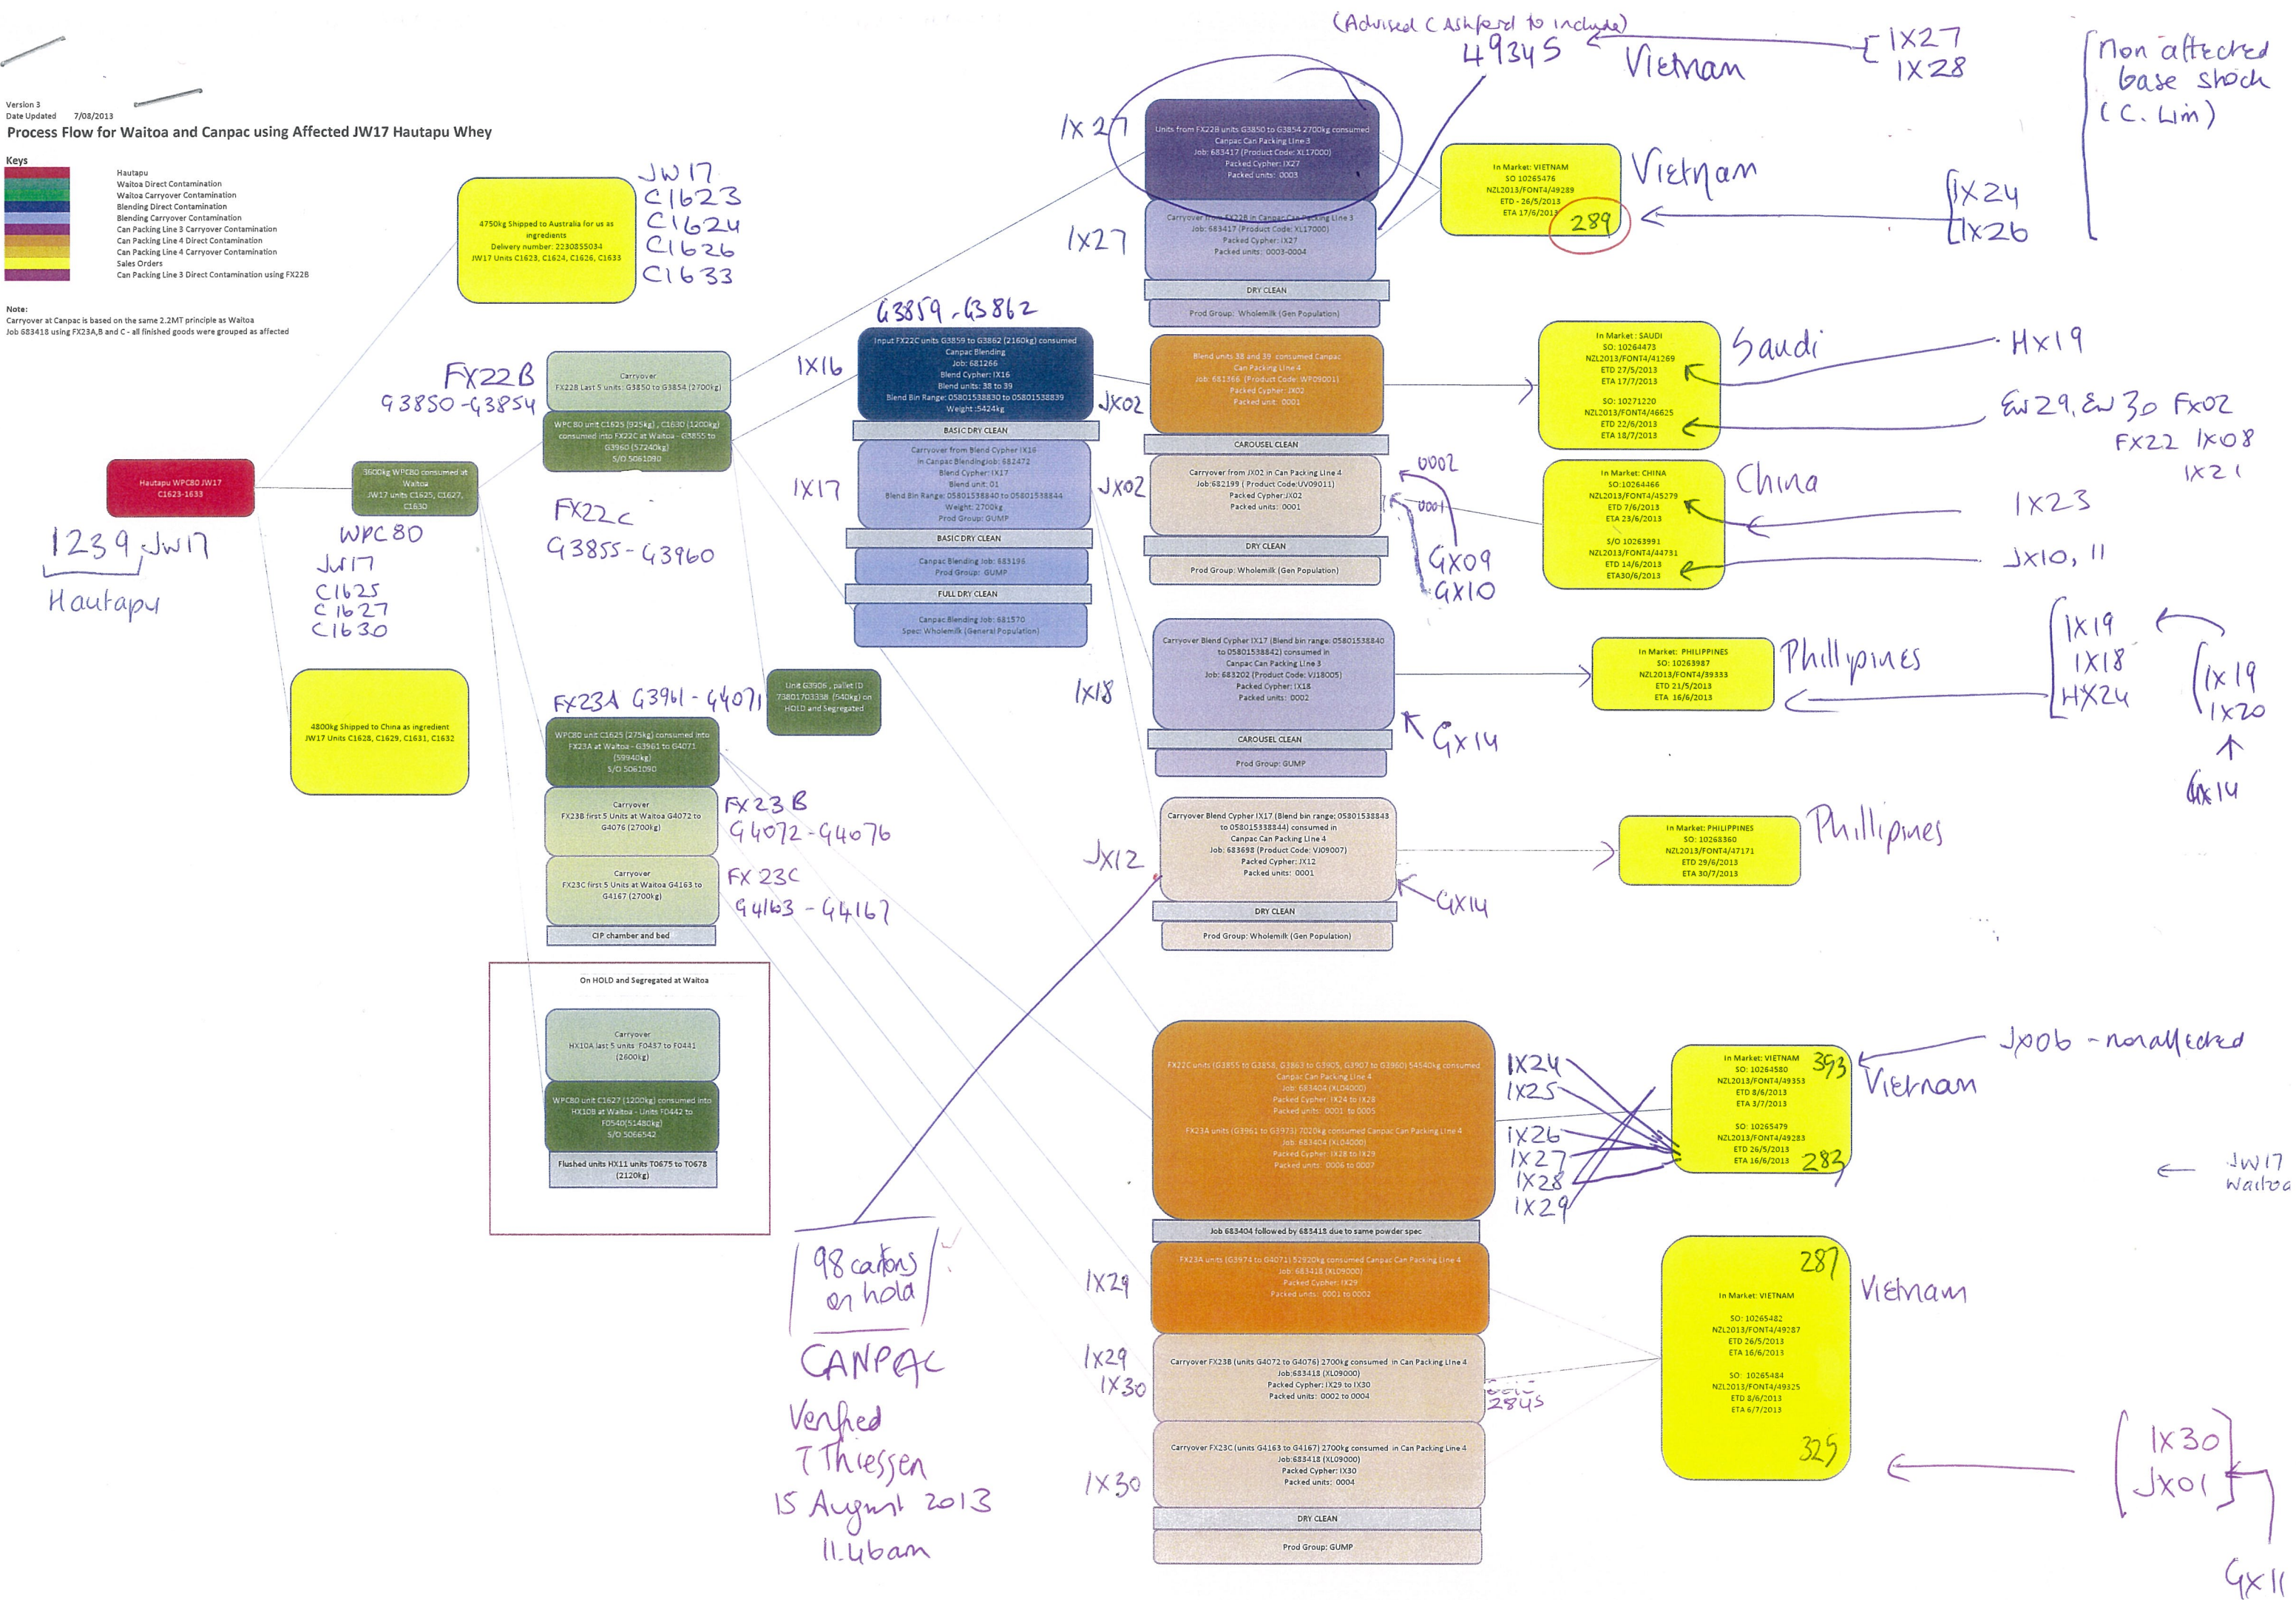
Version 3
Date Updated 7/08/2013
Process Flow for Waitoa and Canpac using Affected JW17 Hautapu Whey

Keys
Hautapu
Waitoa Direct Contamination
Waitoa Carryover Contamination
Blending Direct Contamination
Blending Carryover Contamination
Can Packing Line 3 Carryover Contamination
Can Packing Line 4 Direct Contamination
Can Packing Line 4 Carryover Contamination
Sales Orders
Can Packing Line 3 Direct Contamination using FX22B

Note:
Carryover at Canpac is based on the same 2.2MT principle as Waitoa
Job 683418 using FX23A,B and C - all finished goods were grouped as affected

4750kg Shipped to Australia for us as ingredients
Delivery number: 2230855034
JW17 Units C1623, C1624, C1626, C1633

JW17
C1623
C1624
C1626
C1633

Hautapu WPC80 JW17
C1623-1633

1239 JW17
Hautapu

3600kg WPC80 consumed at Waitoa
JW17 units C1625, C1627, C1630

WPC80
JW17
C1625
C1627
C1630

4800kg Shipped to China as ingredient
JW17 Units C1628, C1629, C1631, C1632

FX22B
G3850-G3854

Carryover
FX22B Last 5 units: G3850 to G3854 (2700kg)

WPC 80 unit C1625 (925kg) , C1630 (1200kg) consumed into FX22C at Waitoa - G3855 to G3960 (57240kg)
S/O 5061090

FX22C
G3855-G3960

FX23A G3961-G4071

Unit G3906 , pallet ID 73801703338 (540kg) on HOLD and Segregated

WPC80 unit C1625 (275kg) consumed into FX23A at Waitoa - G3961 to G4071 (59940kg)
S/O 5061090

Carryover
FX23B first 5 Units at Waitoa G4072 to G4076 (2700kg)

FX23B
G4072-G4076

Carryover
FX23C first 5 Units at Waitoa G4163 to G4167 (2700kg)

FX23C
G4163-G4167

CIP chamber and bed

On HOLD and Segregated at Waitoa

Carryover
HX10A last 5 units F0437 to F0441 (2600kg)

WPC80 unit C1627 (1200kg) consumed into HX10B at Waitoa - Units F0442 to F0540(51480kg)
S/O 5066542

Flushed units HX11 units T0675 to T0678 (2120kg)

G3859-G3862

1X16

Input FX22C units G3859 to G3862 (2160kg) consumed
Canpac Blending
Job: 681266
Blend Cypher: IX16
Blend units: 38 to 39
Blend Bin Range: 05801538830 to 05801538839
Weight :5424kg

BASIC DRY CLEAN

1X17

Carryover from Blend Cypher IX16 in Canpac Blendingjob: 682472
Blend Cypher: IX17
Blend unit: 01
Blend Bin Range: 05801538840 to 05801538844
Weight: 2700kg
Prod Group: GUMP

BASIC DRY CLEAN

Canpac Blending Job: 683196
Prod Group: GUMP

FULL DRY CLEAN

Canpac Blending Job: 681570
Spec: Wholemilk (General Population)

98 cartons
on hold

CANPAC
Verified
T Thiessen
15 August 2013
11.46am

1X27

Units from FX22B units G3850 to G3854 2700kg consumed
Canpac Can Packing Line 3
Job: 683417 (Product Code: XL17000)
Packed Cypher: IX27
Packed units: 0003

1X27

Carryover from FX22B in Canpac Can Packing Line 3
Job: 683417 (Product Code: XL17000)
Packed Cypher: IX27
Packed units: 0003-0004

DRY CLEAN

Prod Group: Wholemilk (Gen Population)

(Advised C Ashford to include)
49345
Vietnam
1X27
1X28

non affected
base stock
(C. Lim)

In Market: VIETNAM
SO 10265476
NZL2013/FONT4/49289
ETD - 26/5/2013
ETA 17/6/2013
289

Vietnam
1X24
1X26

JX02

Blend units 38 and 39 consumed Canpac Can Packing Line 4
Job: 681366 (Product Code: WP09001)
Packed Cypher: JX02
Packed unit: 0001

CAROUSEL CLEAN

JX02

Carryover from JX02 in Can Packing Line 4
Job:682199 ( Product Code:UV09011)
Packed Cypher:JX02
Packed units: 0001

DRY CLEAN

Prod Group: Wholemilk (Gen Population)

0002
0001
GX09
GX10

In Market : SAUDI
SO: 10264473
NZL2013/FONT4/41269
ETD 27/5/2013
ETA 17/7/2013
SO: 10271220
NZL2013/FONT4/46625
ETD 22/6/2013
ETA 18/7/2013

Saudi
HX19
EW29, EW30 FX02
FX22 1X08
1X21

In Market: CHINA
SO: 10264466
NZL2013/FONT4/45279
ETD 7/6/2013
ETA 23/6/2013
S/O 10263991
NZL2013/FONT4/44731
ETD 14/6/2013
ETA30/6/2013

China
1X23
JX10, 11

1X18

Carryover Blend Cypher IX17 (Blend bin range: 05801538840 to 05801538842) consumed in
Canpac Can Packing Line 3
Job: 683202 (Product Code: V18005)
Packed Cypher: IX18
Packed units: 0002

CAROUSEL CLEAN

Prod Group: GUMP

GX14

In Market: PHILIPPINES
SO: 10263987
NZL2013/FONT4/39333
ETD 21/5/2013
ETA 16/6/2013

Phillipines
1X19
1X18
HX24
1X19
1X20
GX14

JX12

Carryover Blend Cypher IX17 (Blend bin range: 05801538843 to 05801538844) consumed in
Canpac Can Packing Line 4
Job: 683698 (Product Code: VJ09007)
Packed Cypher: JX12
Packed units: 0001

DRY CLEAN

Prod Group: Wholemilk (Gen Population)

GX14

In Market: PHILIPPINES
SO: 10268360
NZL2013/FONT4/47171
ETD 29/6/2013
ETA 30/7/2013

Phillipines

FX22C units (G3855 to G3858, G3863 to G3905, G3907 to G3960) 54540kg consumed
Canpac Can Packing Line 4
Job: 683404 (XL04000)
Packed Cypher: IX24 to IX28
Packed units: 0001 to 0005
FX23A units (G3961 to G3973) 7020kg consumed Canpac Can Packing Line 4
Job: 683404 (XL04000)
Packed Cypher: IX28 to IX29
Packed units: 0006 to 0007

1X24
1X25
1X26
1X27
1X28
1X29

In Market: VIETNAM
SO: 10264580
NZL2013/FONT4/49353
ETD 8/6/2013
ETA 3/7/2013
SO: 10265479
NZL2013/FONT4/49283
ETD 26/5/2013
ETA 16/6/2013

393
283

JX06 - non affected
Vietnam

JW17
Waitoa

Job 683404 followed by 683418 due to same powder spec

1X29

FX23A units (G3974 to G4071) 52920kg consumed Canpac Can Packing Line 4
Job: 683418 (XL09000)
Packed Cypher: IX29
Packed units: 0001 to 0002

1X29
1X30

Carryover FX23B (units G4072 to G4076) 2700kg consumed in Can Packing Line 4
Job:683418 (XL09000)
Packed Cypher: IX29 to IX30
Packed units: 0002 to 0004

2845

1X30

Carryover FX23C (units G4163 to G4167) 2700kg consumed in Can Packing Line 4
Job:683418 (XL09000)
Packed Cypher: IX30
Packed units: 0004

DRY CLEAN

Prod Group: GUMP

287
In Market: VIETNAM
SO: 10265482
NZL2013/FONT4/49287
ETD 26/5/2013
ETA 16/6/2013
SO: 10265484
NZL2013/FONT4/49325
ETD 8/6/2013
ETA 6/7/2013
325

Vietnam
1X30
JX01
GX11